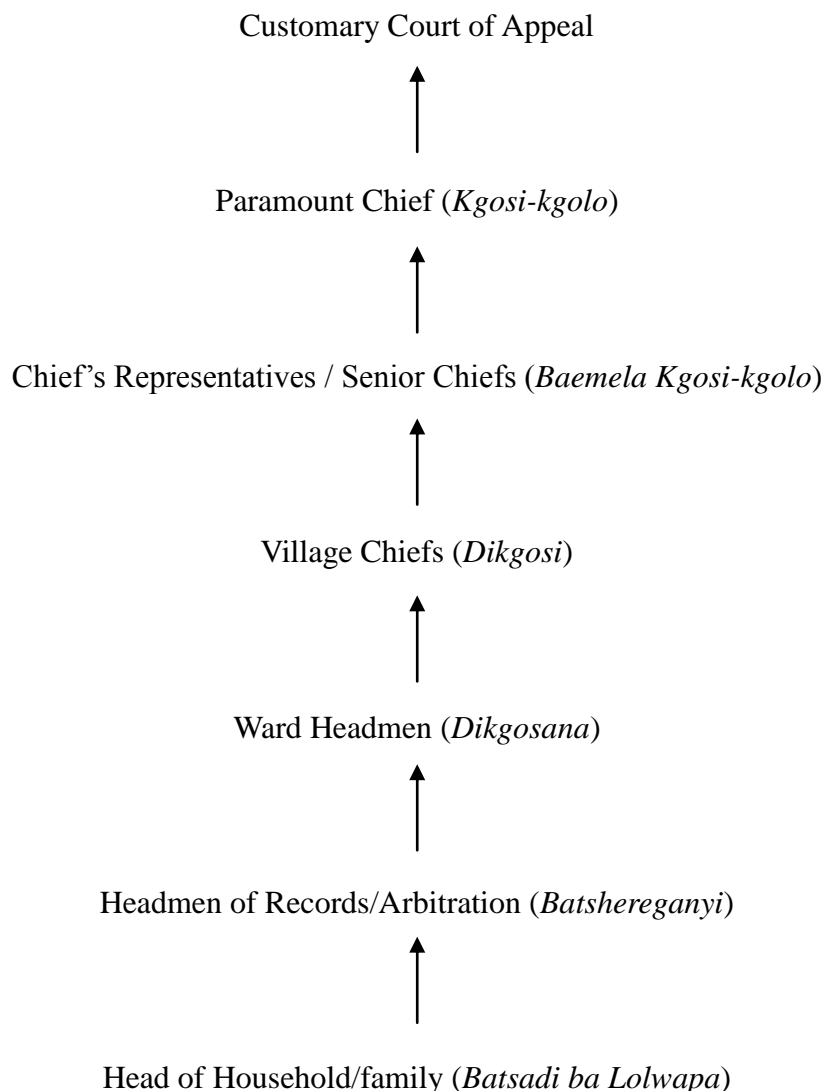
Customary Court of Appeal

Paramount Chief (*Kgosi-kgolo*)

Chief's Representatives / Senior Chiefs (*Baemela Kgosi-kgolo*)

Village Chiefs (*Dikgosi*)

Ward Headmen (*Dikgosana*)

Headmen of Records/Arbitration (*Batshereganyi*)

Head of Household/family (*Batsadi ba Lolwapa*)